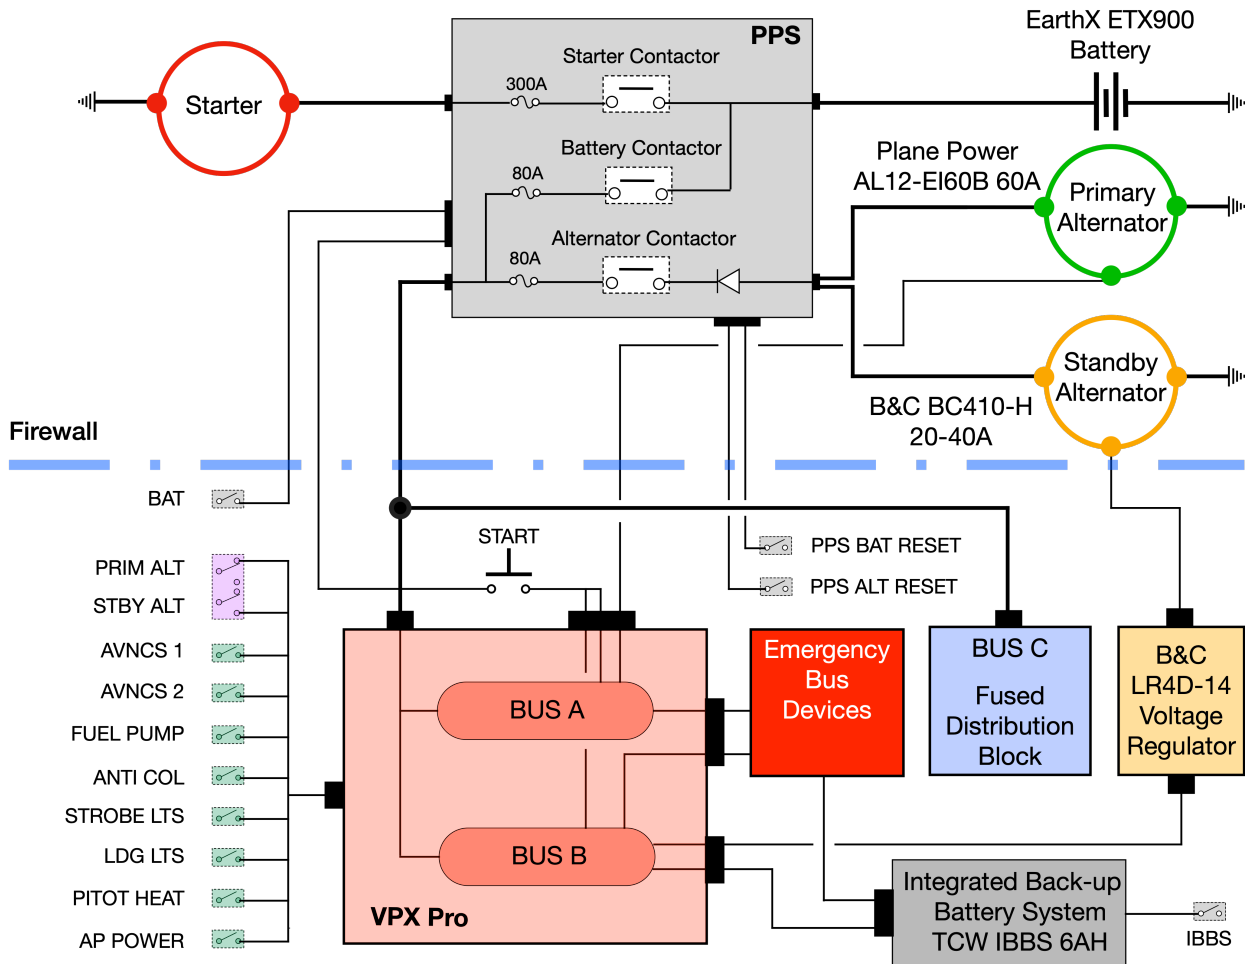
PPS
Starter Contactor
300A
Battery Contactor
80A
Alternator Contactor
80A
Starter
EarthX ETX900
Battery
Plane Power
AL12-EI60B 60A
Primary
Alternator
Standby
Alternator
B&C BC410-H
20-40A
Firewall
BAT
PRIM ALT
STBY ALT
AVNCS 1
AVNCS 2
FUEL PUMP
ANTI COL
STROBE LTS
LDG LTS
PITOT HEAT
AP POWER
START
PPS BAT RESET
PPS ALT RESET
BUS A
BUS B
VPX Pro
Emergency
Bus
Devices
BUS C
Fused
Distribution
Block
B&C
LR4D-14
Voltage
Regulator
Integrated Back-up
Battery System
TCW IBBS 6AH
IBBS